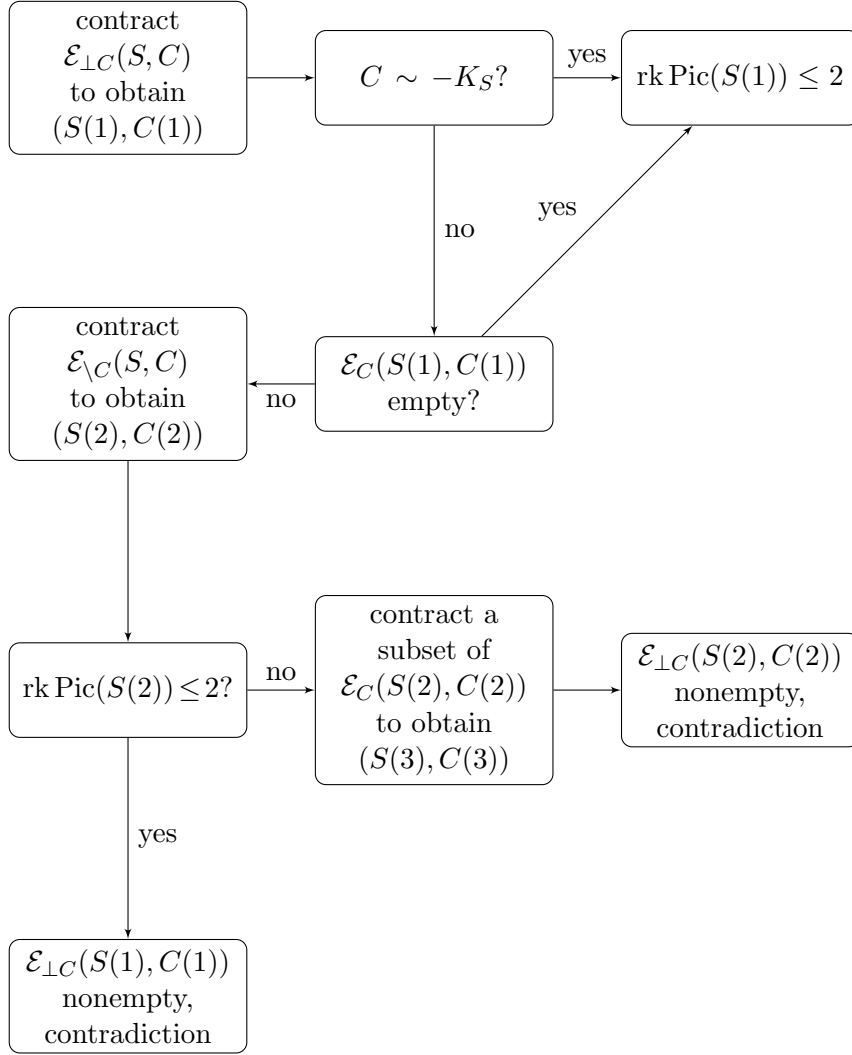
contract $\mathcal{E}_{\perp C}(S,C)$ to obtain $(S(1),C(1))$

$C \sim -K_S$?

yes

$\operatorname{rk}\operatorname{Pic}(S(1)) \leq 2$

no

yes

contract $\mathcal{E}_{\setminus C}(S,C)$ to obtain $(S(2),C(2))$

no

$\mathcal{E}_C(S(1),C(1))$ empty?

$\operatorname{rk}\operatorname{Pic}(S(2)) \leq 2$?

no

contract a subset of $\mathcal{E}_C(S(2),C(2))$ to obtain $(S(3),C(3))$

$\mathcal{E}_{\perp C}(S(2),C(2))$ nonempty, contradiction

yes

$\mathcal{E}_{\perp C}(S(1),C(1))$ nonempty, contradiction